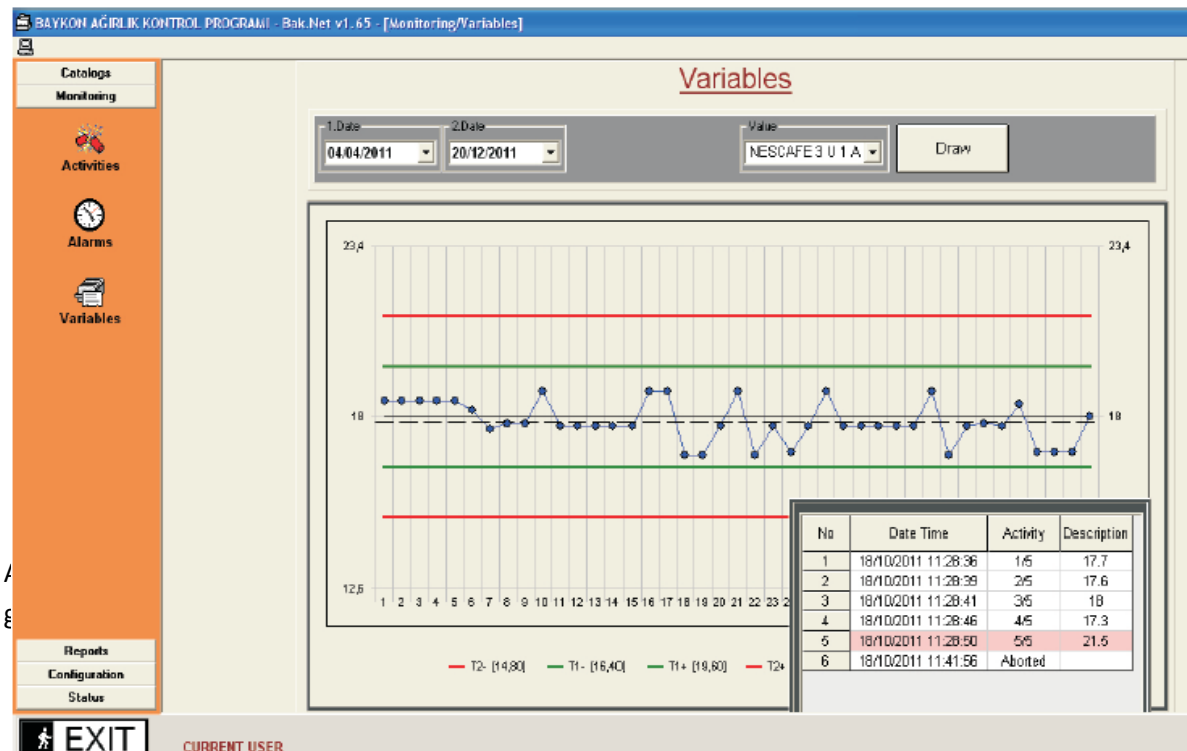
BAYKON AĞIRLIK KONTROL PROGRAMI - Bak.Net v1.65 - [Monitoring/Variables]

Catalogs
Monitoring
Activities
Alarms
Variables

Variables

1.Date
04/04/2011
2.Date
20/12/2011
Value
NESCAFE 3 U 1 A
Draw

23,4
23,4
18
18
12,6
1 2 3 4 5 6 7 8 9 10 11 12 13 14 15 16 17 18 19 20 21 22 23 2

| No | Date Time | Activity | Description |
|---|---|---|---|
| 1 | 18/10/2011 11:28:36 | 1/5 | 17.7 |
| 2 | 18/10/2011 11:28:39 | 2/5 | 17.6 |
| 3 | 18/10/2011 11:28:41 | 3/5 | 18 |
| 4 | 18/10/2011 11:28:46 | 4/5 | 17.3 |
| 5 | 18/10/2011 11:28:50 | 5/5 | 21.5 |
| 6 | 18/10/2011 11:41:56 | Aborted | |

T2- [14,80]
T1- [16,40]
T1+ [19,60]
T2+

A
g

Reports
Configuration
Status

EXIT
CURRENT USER